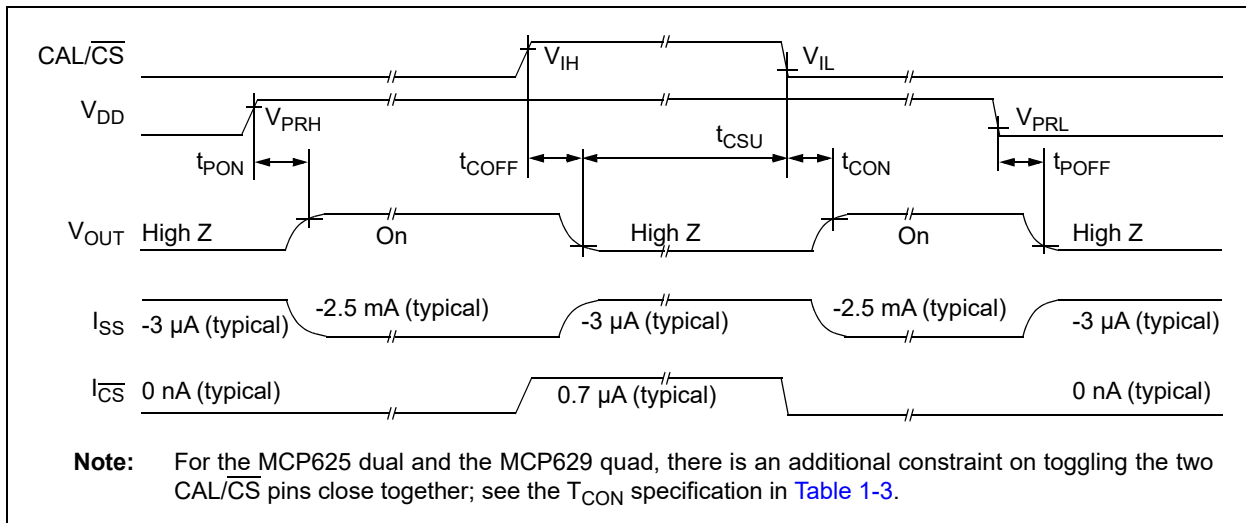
CAL/$\overline{CS}$

$V_{IH}$

$V_{IL}$

$V_{DD}$

$V_{PRH}$

$V_{PRL}$

$t_{PON}$

$t_{COFF}$

$t_{CSU}$

$t_{CON}$

$t_{POFF}$

$V_{OUT}$ High Z

On

High Z

On

High Z

$I_{SS}$ -3 µA (typical)

-2.5 mA (typical)

-3 µA (typical)

-2.5 mA (typical)

-3 µA (typical)

$I_{\overline{CS}}$ 0 nA (typical)

0.7 µA (typical)

0 nA (typical)

**Note:** For the MCP625 dual and the MCP629 quad, there is an additional constraint on toggling the two CAL/$\overline{CS}$ pins close together; see the $T_{CON}$ specification in Table 1-3.